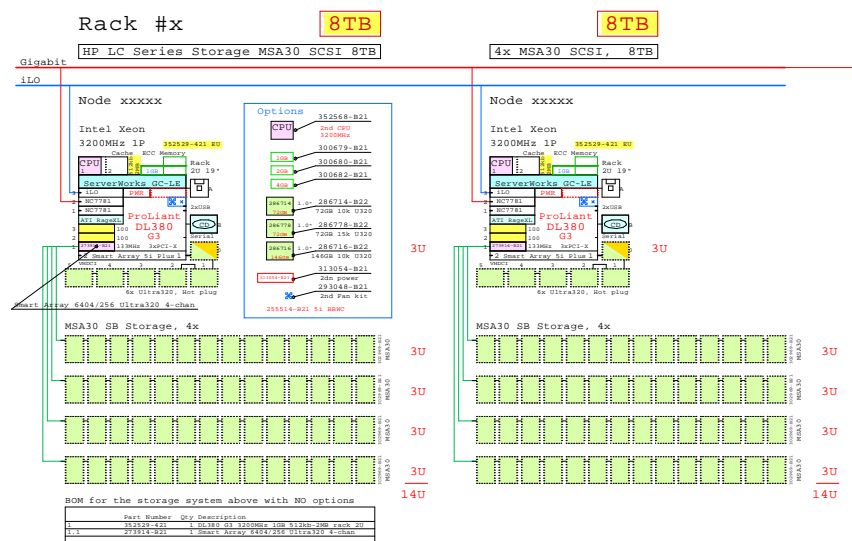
Rack #x

8TB

8TB

HP LC Series Storage MSA30 SCSI 8TB

4x MSA30 SCSI, 8TB

Gigabit

iLO

Node xxxxx

Node xxxxx

Intel Xeon
3200MHz 1P
352529-421 EU
Cache ECC Memory

CPU
1 2
1GB
Rack
2U 19"

ServerWorks GC-LE
1 iLO
2 NC7781
NC7781
ATI RageXL
ProLiant
DL380
G3
2xUSB
Serial
133MHz 3xPCI-X
2 Smart Array 5i Plus
6x Ultra320, Hot plug

Options

352568-B21
CPU
2nd CPU
3200MHz

300679-B21
300680-B21
300682-B21

286714-B22
72GB 10k U320
286778-B22
72GB 15k U320
286716-B22
146GB 10k U320

313054-B21
2dn power
293048-B21
2nd Fan kit

255514-B21 5i BBWC

3U

Intel Xeon
3200MHz 1P
352529-421 EU
Cache ECC Memory

CPU
1 2
1GB
Rack
2U 19"

ServerWorks GC-LE
1 iLO
2 NC7781
NC7781
ATI RageXL
ProLiant
DL380
G3
2xUSB
Serial
133MHz 3xPCI-X
2 Smart Array 5i Plus
6x Ultra320, Hot plug

3U

Smart Array 6404/256 Ultra320 4-chan

MSA30 SB Storage, 4x

MSA30 SB Storage, 4x

MSA30
3U
MSA30
3U
MSA30
3U
MSA30
3U
14U

3U
3U
3U
3U
14U

BOM for the storage system above with NO options

| | Part Number | Qty | Description |
|---|---|---|---|
| 1 | 352529-421 | 1 | DL380 G3 3200MHz 1GB 512kb-2MB rack 2U |
| 1.1 | 273914-B21 | 1 | Smart Array 6404/256 Ultra320 4-chan |